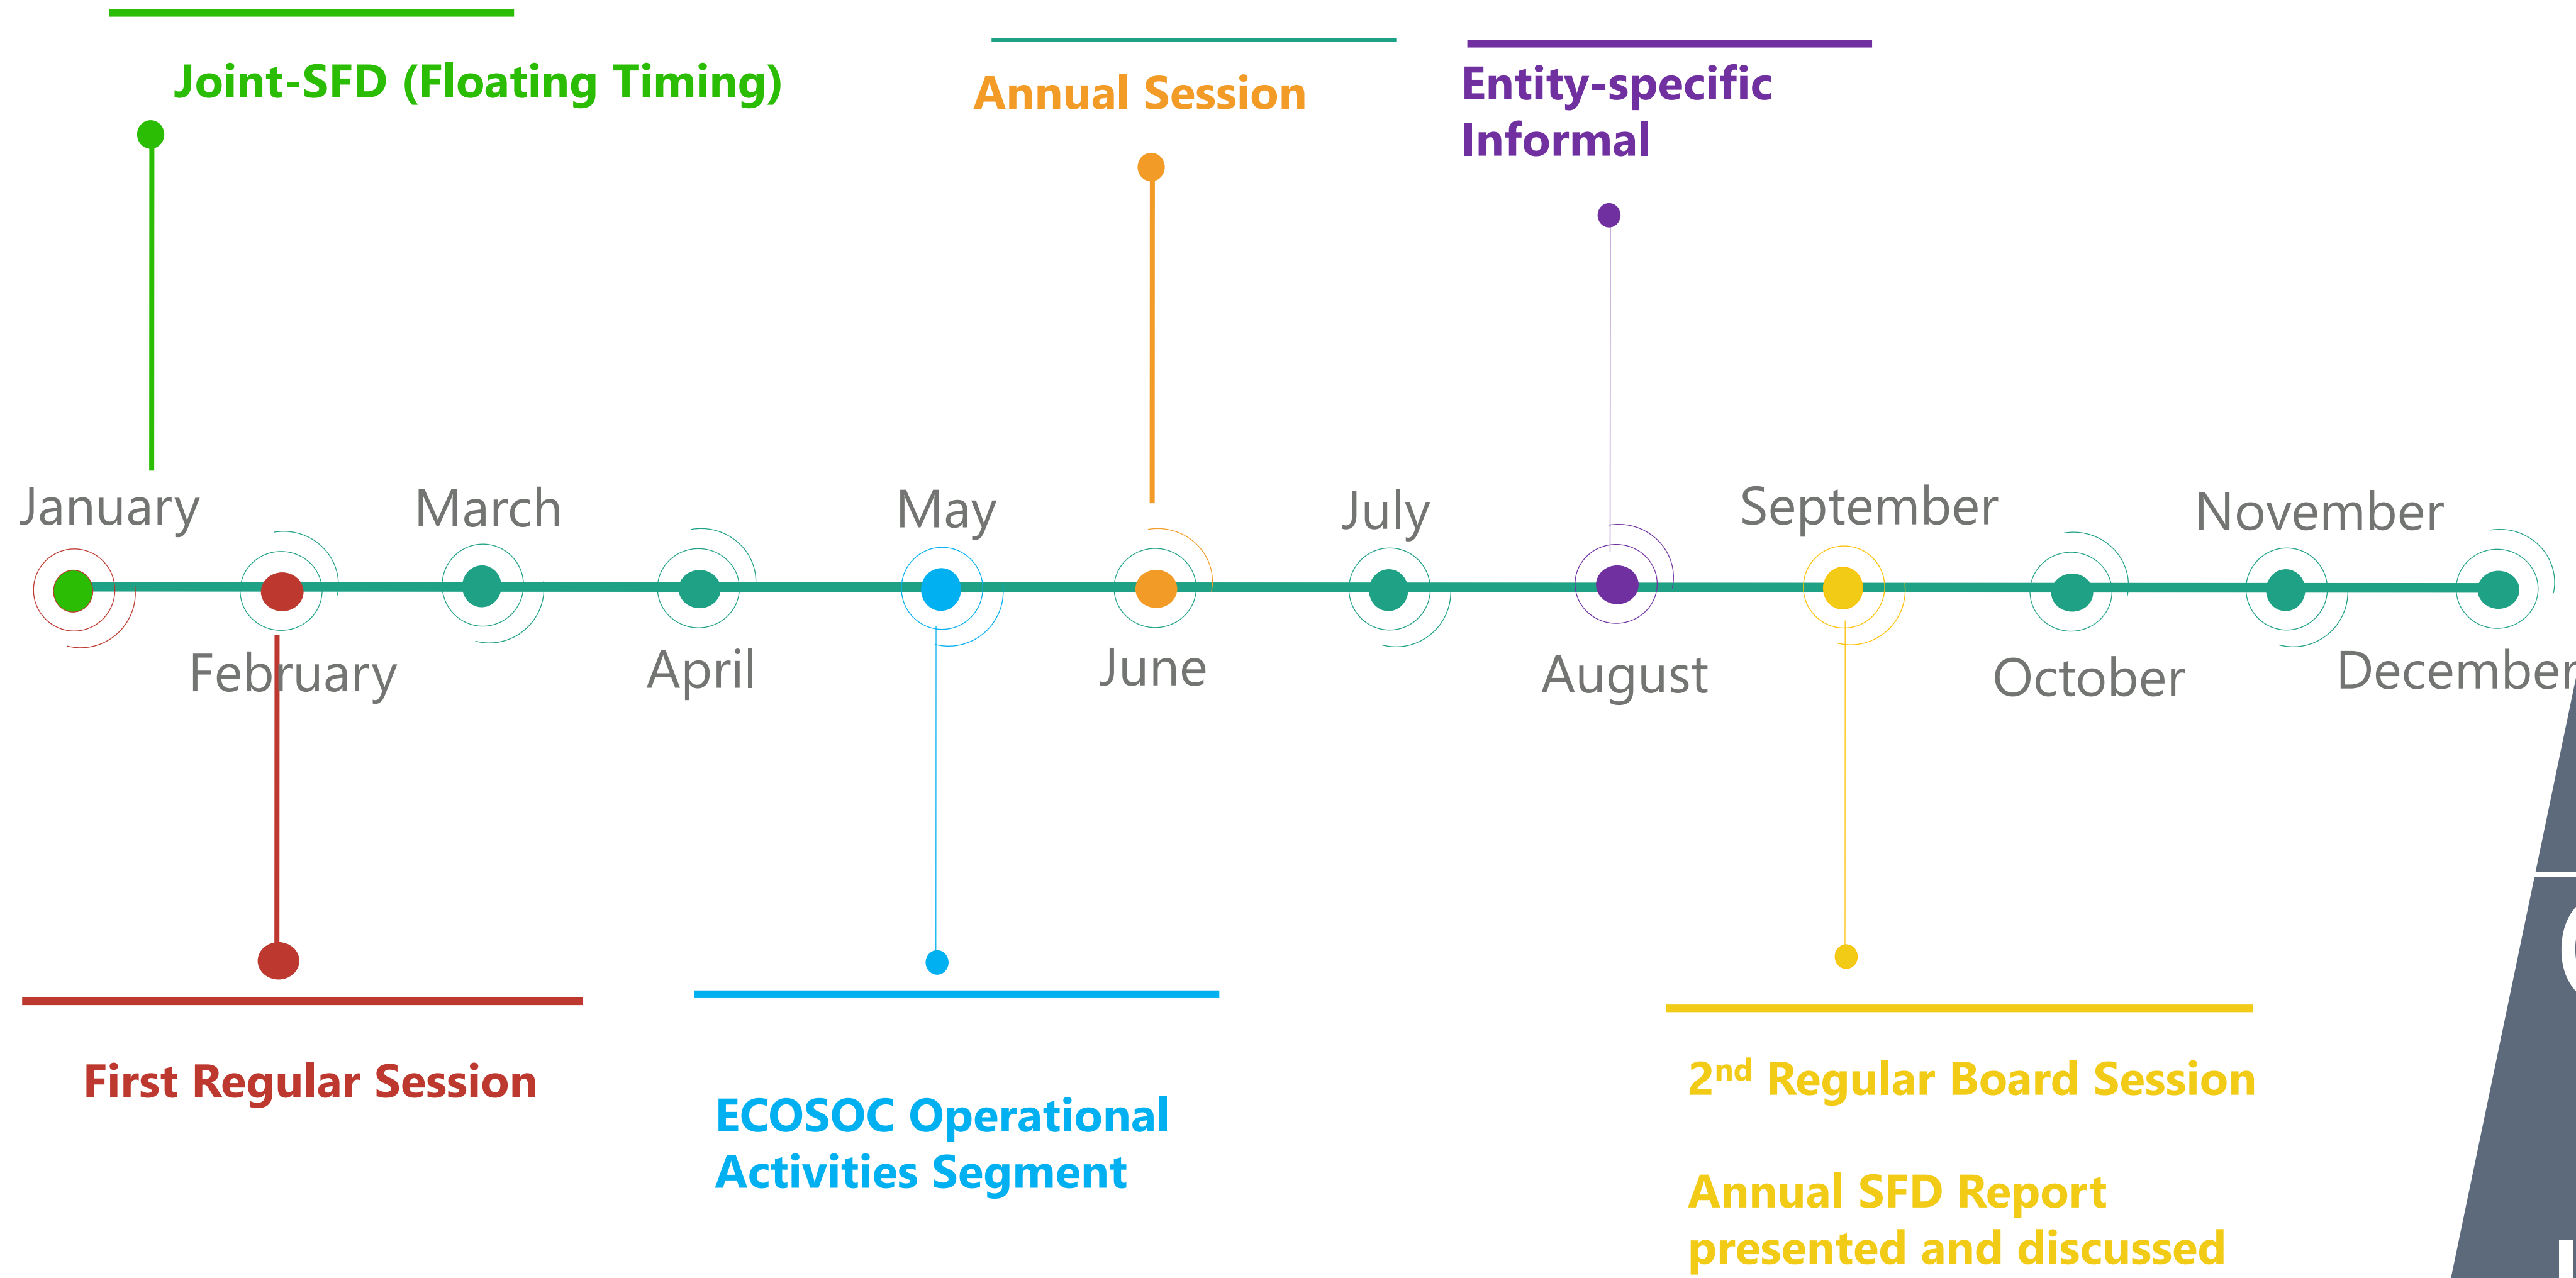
Joint-SFD (Floating Timing)

Annual Session

Entity-specific Informal

January

March

May

July

September

November

February

April

June

August

October

December

First Regular Session

ECOSOC Operational Activities Segment

2$^{nd}$ Regular Board Session

Annual SFD Report presented and discussed